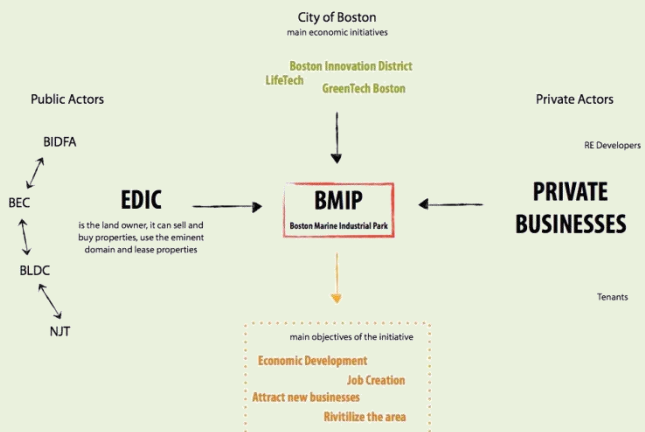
City of Boston
main economic initiatives

Boston Innovation District
LifeTech
GreenTech Boston

Public Actors

Private Actors

BIDFA

BEC

BLDC

NJT

EDIC
is the land owner, it can sell and buy properties, use the eminent domain and lease properties

BMIP
Boston Marine Industrial Park

RE Developers

PRIVATE BUSINESSES

Tenants

main objectives of the initiative
Economic Development
Job Creation
Attract new businesses
Rivitilize the area